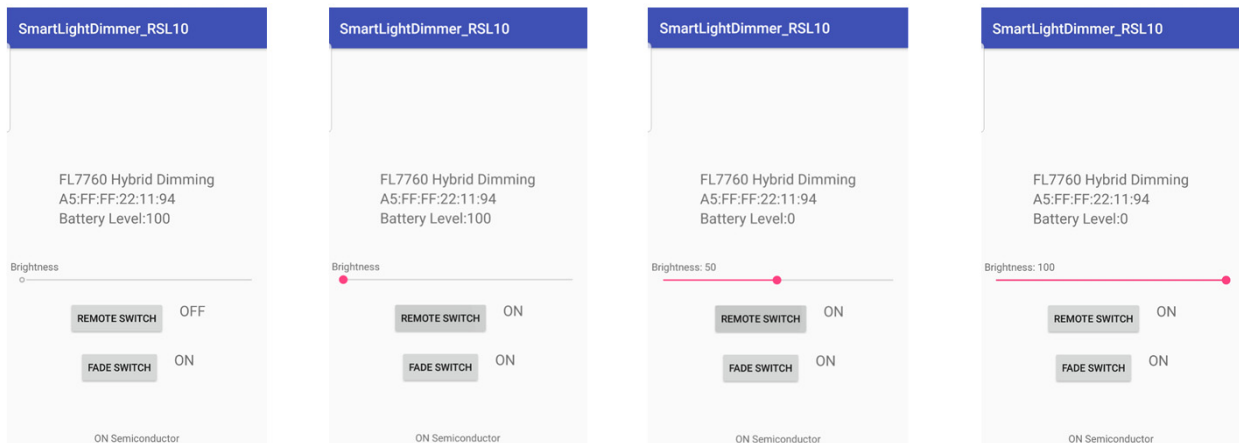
SmartLightDimmer_RSL10

FL7760 Hybrid Dimming
A5:FF:FF:22:11:94
Battery Level:100

Brightness

REMOTE SWITCH OFF

FADE SWITCH ON

ON Semiconductor

SmartLightDimmer_RSL10

FL7760 Hybrid Dimming
A5:FF:FF:22:11:94
Battery Level:100

Brightness

REMOTE SWITCH ON

FADE SWITCH ON

ON Semiconductor

SmartLightDimmer_RSL10

FL7760 Hybrid Dimming
A5:FF:FF:22:11:94
Battery Level:0

Brightness: 50

REMOTE SWITCH ON

FADE SWITCH ON

ON Semiconductor

SmartLightDimmer_RSL10

FL7760 Hybrid Dimming
A5:FF:FF:22:11:94
Battery Level:0

Brightness: 100

REMOTE SWITCH ON

FADE SWITCH ON

ON Semiconductor